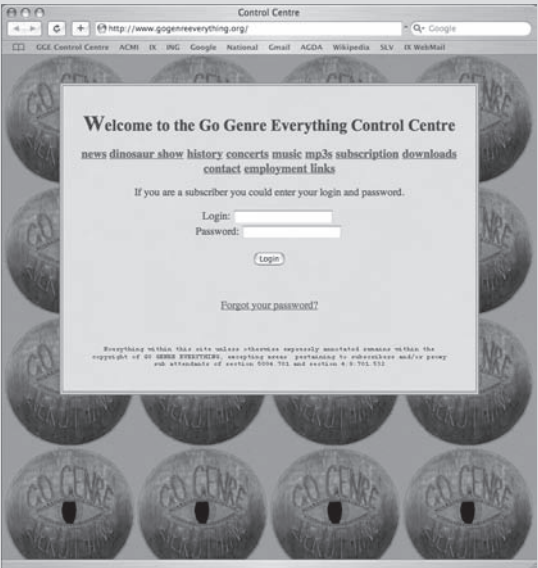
Control Centre

http://www.gogenreeverything.org/

Q• Google

GGE Control Centre ACMI IX ING Google National Gmail AGDA Wikipedia SLV IX WebMail

GO GENRE

GO GENRE

GO GENRE

Welcome to the Go Genre Everything Control Centre

news dinosaur show history concerts music mp3s subscription downloads contact employment links

If you are a subscriber you could enter your login and password.

Login:
Password:

Login

Forgot your password?

Everything within this site unless otherwise expressly annotated remains within the copyright of GO GENRE EVERYTHING, excepting areas pertaining to subscribers and/or proxy sub attendants of section 5006.701 and section 4.0:701.532.

GO GENRE

GO GENRE

GO GENRE

GO GENRE

GO GENRE